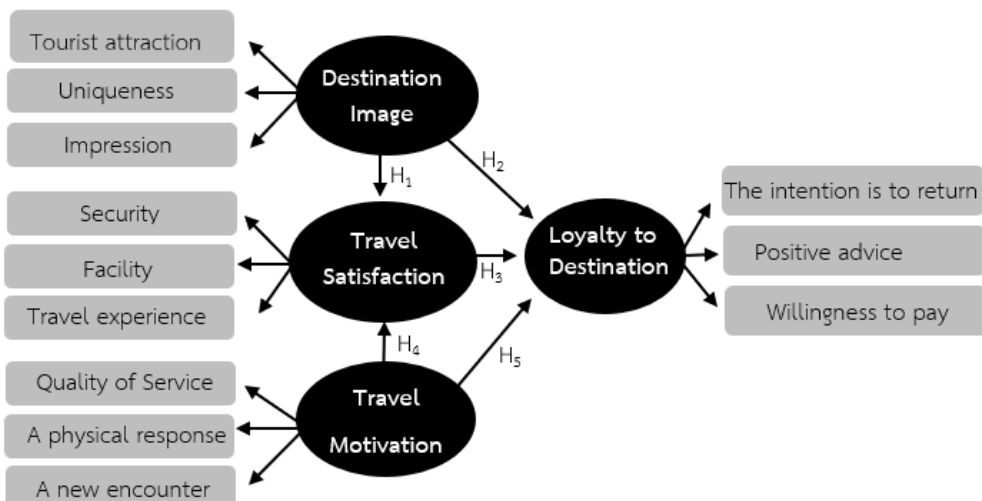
Tourist attraction

Uniqueness

Impression

Destination Image

$H_1$

$H_2$

Security

Facility

Travel experience

Travel Satisfaction

$H_3$

Loyalty to Destination

The intention is to return

Positive advice

Willingness to pay

$H_4$

$H_5$

Quality of Service

A physical response

A new encounter

Travel Motivation